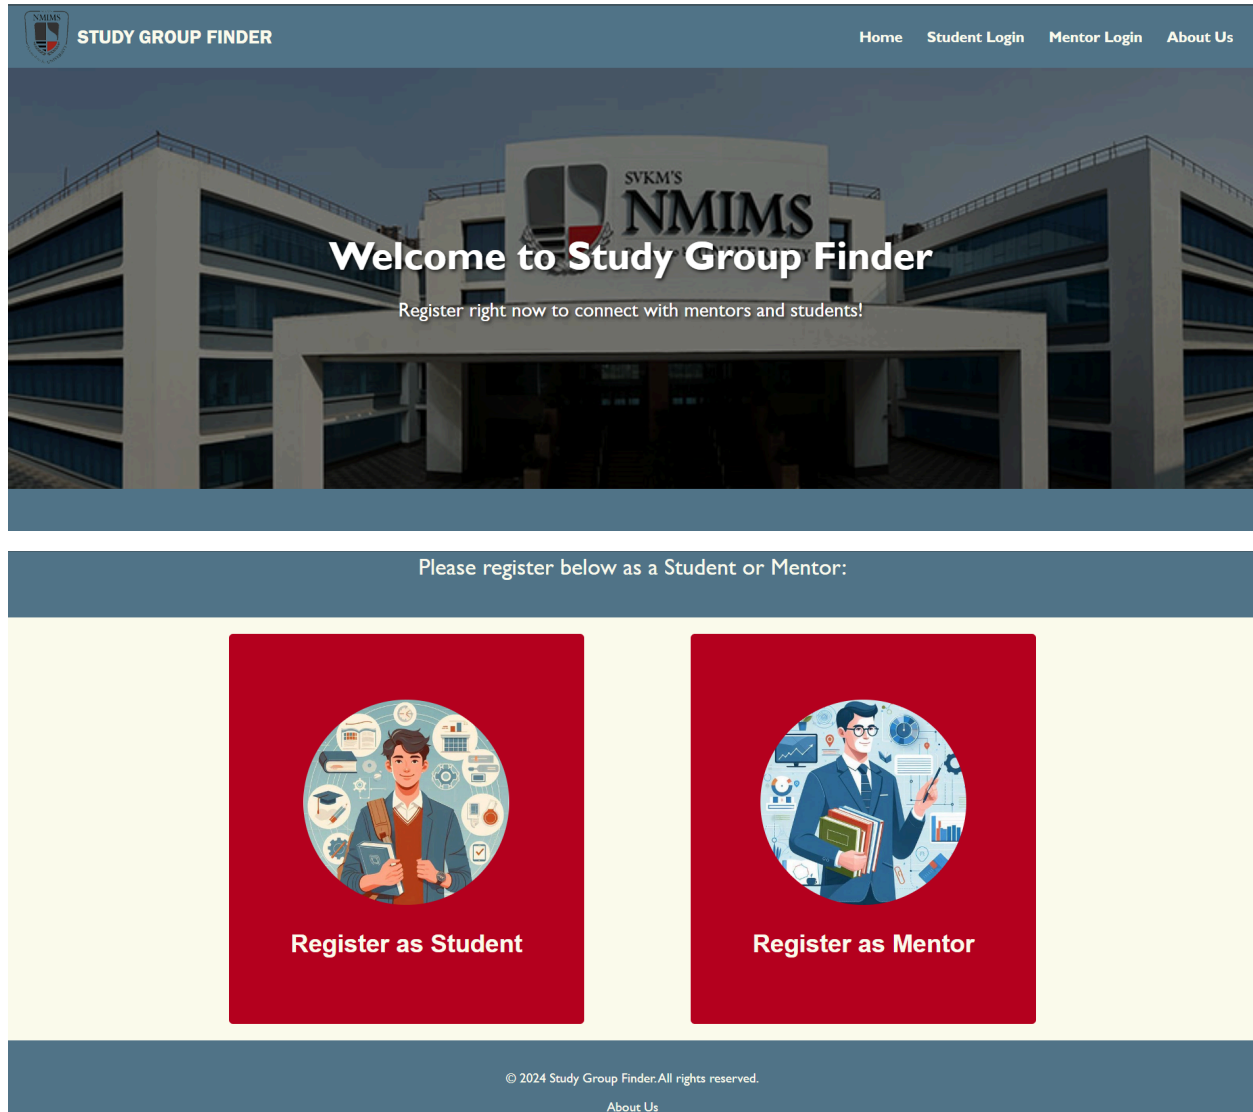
NMIMS

STUDY GROUP FINDER

Home Student Login Mentor Login About Us

SVKM'S
NMIMS

Welcome to Study Group Finder

Register right now to connect with mentors and students!

Please register below as a Student or Mentor:

Register as Student

Register as Mentor

© 2024 Study Group Finder.All rights reserved.

About Us